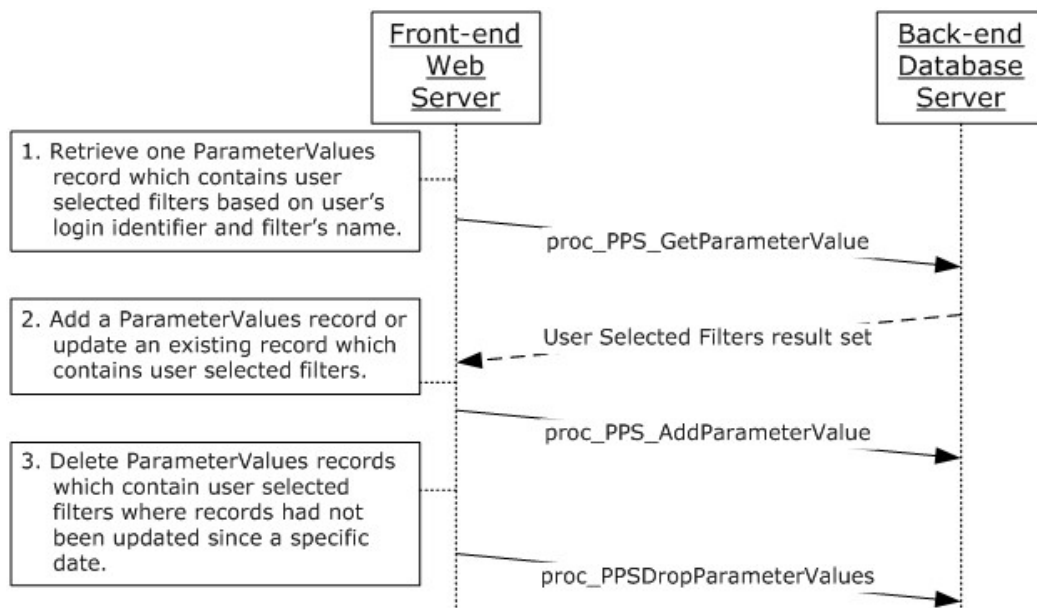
Front-end Web Server

Back-end Database Server

1. Retrieve one ParameterValues record which contains user selected filters based on user's login identifier and filter's name.

proc_PPS_GetParameterValue

2. Add a ParameterValues record or update an existing record which contains user selected filters.

User Selected Filters result set

proc_PPS_AddParameterValue

3. Delete ParameterValues records which contain user selected filters where records had not been updated since a specific date.

proc_PPSDropParameterValues